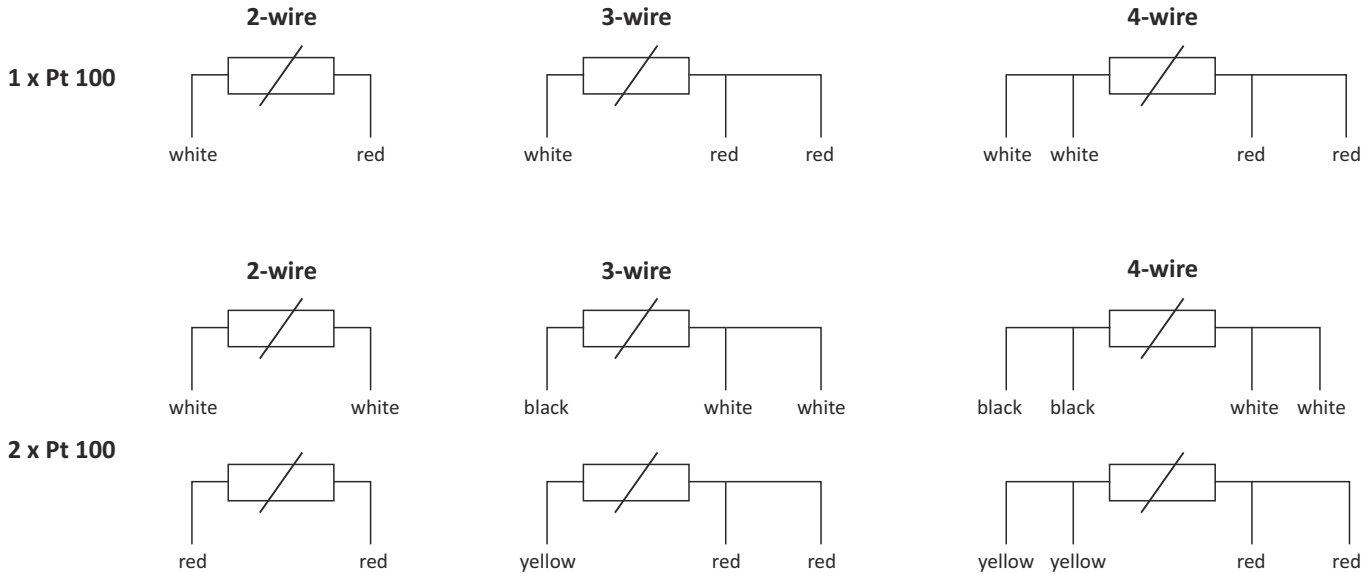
2-wire 3-wire 4-wire

1 x Pt 100

white red

white red red

white white red red

2-wire 3-wire 4-wire

white white

black white white

black black white white

2 x Pt 100

red red

yellow red red

yellow yellow red red